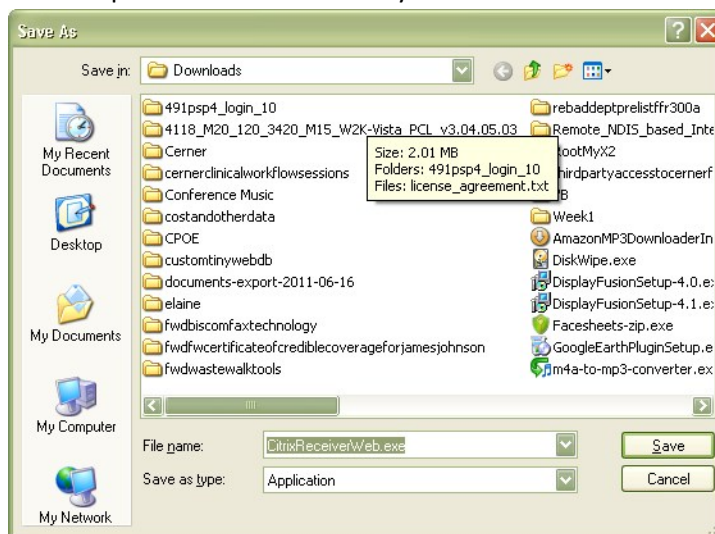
Save As

Save in: Downloads

My Recent Documents

Desktop

My Documents

My Computer

My Network

491psp4_login_10
4118_M20_120_3420_M15_W2K-Vista_PCL_v3.04.05.03
Cerner
cernerclinicalworkflowsessions
Conference Music
costandotherdata
CPOE
customtinywebdb
documents-export-2011-06-16
elaine
fwdbiscomfaxtechnology
fwdfwcertificateofcrediblecoverageforjamesjohnson
fwdwastewalktools

Size: 2.01 MB
Folders: 491psp4_login_10
Files: license_agreement.txt

rebaddeptprelistffr300a
Remote_NDIS_based_Inte
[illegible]ootMyX2
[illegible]hirdpartyaccesstocernerf
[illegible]B
Week1
AmazonMP3DownloaderIn
DiskWipe.exe
DisplayFusionSetup-4.0.ex
DisplayFusionSetup-4.1.ex
Facesheets-zip.exe
GoogleEarthPluginSetup.e
m4a-to-mp3-converter.ex

File name: CitrixReceiverWeb.exe
Save as type: Application

Save
Cancel